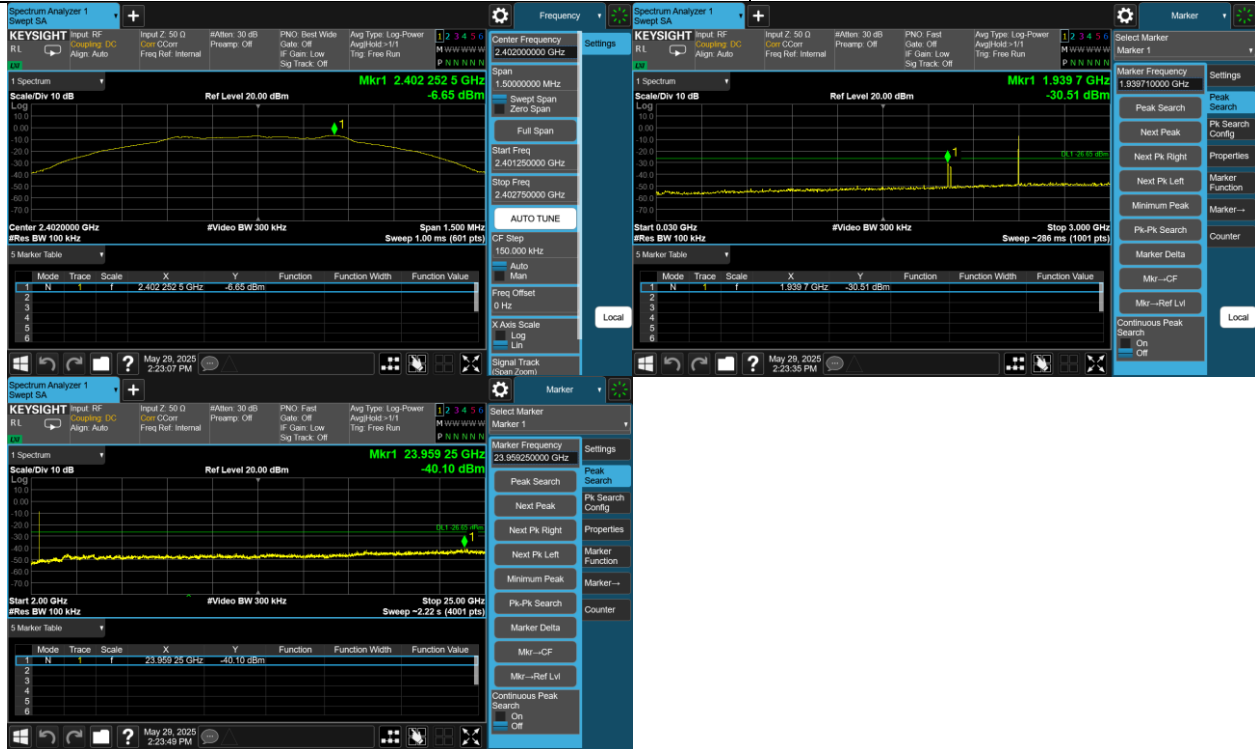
Spectrum Analyzer 1
Swept SA

KEYSIGHT
RL
Input: RF
Coupling: DC
Align: Auto
Input Z: 50 Ω
Corr CCorr
Freq Ref: Internal
#Atten: 30 dB
Preamp: Off
PNO: Best Wide
Gate: Off
IF Gain: Low
Sig Track: Off
Avg Type: Log-Power
Avg|Hold:>1/1
Trig: Free Run
1 2 3 4 5 6
M WWWWW
P NNNNN

Frequency
Center Frequency
2.402000000 GHz
Settings
1 Spectrum
Mkr1 2.402 252 5 GHz
-6.65 dBm
Scale/Div 10 dB
Ref Level 20.00 dBm
Log
10.0
0.00
-10.0
-20.0
-30.0
-40.0
-50.0
-60.0
-70.0
Center 2.4020000 GHz
#Res BW 100 kHz
#Video BW 300 kHz
Span 1.500 MHz
Sweep 1.00 ms (601 pts)
Span
1.50000000 MHz
Swept Span
Zero Span
Full Span
Start Freq
2.401250000 GHz
Stop Freq
2.402750000 GHz
AUTO TUNE
CF Step
150.000 kHz
Auto
Man
Freq Offset
0 Hz
X Axis Scale
Log
Lin
Signal Track
(Span Zoom)
Local

5 Marker Table
| | Mode | Trace | Scale | X | Y | Function | Function Width | Function Value |
|---|---|---|---|---|---|---|---|---|
| 1 | N | 1 | f | 2.402 252 5 GHz | -6.65 dBm | | | |
| 2 | | | | | | | | |
| 3 | | | | | | | | |
| 4 | | | | | | | | |
| 5 | | | | | | | | |
| 6 | | | | | | | | |

May 29, 2025
2:23:07 PM

Spectrum Analyzer 1
Swept SA

KEYSIGHT
RL
Input: RF
Coupling: DC
Align: Auto
Input Z: 50 Ω
Corr CCorr
Freq Ref: Internal
#Atten: 30 dB
Preamp: Off
PNO: Fast
Gate: Off
IF Gain: Low
Sig Track: Off
Avg Type: Log-Power
Avg|Hold:>1/1
Trig: Free Run
1 2 3 4 5 6
M WWWWW
P NNNNN

Marker
Select Marker
Marker 1
1 Spectrum
Mkr1 1.939 7 GHz
-30.51 dBm
Scale/Div 10 dB
Ref Level 20.00 dBm
Log
10.0
0.00
-10.0
-20.0
-30.0
-40.0
-50.0
-60.0
-70.0
DL1 -26.65 dBm
Start 0.030 GHz
#Res BW 100 kHz
#Video BW 300 kHz
Stop 3.000 GHz
Sweep ~286 ms (1001 pts)
Marker Frequency
1.939710000 GHz
Settings
Peak Search
Pk Search Config
Properties
Marker Function
Marker→
Counter
Peak Search
Next Peak
Next Pk Right
Next Pk Left
Minimum Peak
Pk-Pk Search
Marker Delta
Mkr→CF
Mkr→Ref Lvl
Continuous Peak Search
On
Off
Local

5 Marker Table
| | Mode | Trace | Scale | X | Y | Function | Function Width | Function Value |
|---|---|---|---|---|---|---|---|---|
| 1 | N | 1 | f | 1.939 7 GHz | -30.51 dBm | | | |
| 2 | | | | | | | | |
| 3 | | | | | | | | |
| 4 | | | | | | | | |
| 5 | | | | | | | | |
| 6 | | | | | | | | |

May 29, 2025
2:23:35 PM

Spectrum Analyzer 1
Swept SA

KEYSIGHT
RL
Input: RF
Coupling: DC
Align: Auto
Input Z: 50 Ω
Corr CCorr
Freq Ref: Internal
#Atten: 30 dB
Preamp: Off
PNO: Fast
Gate: Off
IF Gain: Low
Sig Track: Off
Avg Type: Log-Power
Avg|Hold:>1/1
Trig: Free Run
1 2 3 4 5 6
M WWWWW
P NNNNN

Marker
Select Marker
Marker 1
1 Spectrum
Mkr1 23.959 25 GHz
-40.10 dBm
Scale/Div 10 dB
Ref Level 20.00 dBm
Log
10.0
0.00
-10.0
-20.0
-30.0
-40.0
-50.0
-60.0
-70.0
DL1 -26.65 dBm
Start 2.00 GHz
#Res BW 100 kHz
#Video BW 300 kHz
Stop 25.00 GHz
Sweep ~2.22 s (4001 pts)
Marker Frequency
23.959250000 GHz
Settings
Peak Search
Pk Search Config
Properties
Marker Function
Marker→
Counter
Peak Search
Next Peak
Next Pk Right
Next Pk Left
Minimum Peak
Pk-Pk Search
Marker Delta
Mkr→CF
Mkr→Ref Lvl
Continuous Peak Search
On
Off

5 Marker Table
| | Mode | Trace | Scale | X | Y | Function | Function Width | Function Value |
|---|---|---|---|---|---|---|---|---|
| 1 | N | 1 | f | 23.959 25 GHz | -40.10 dBm | | | |
| 2 | | | | | | | | |
| 3 | | | | | | | | |
| 4 | | | | | | | | |
| 5 | | | | | | | | |
| 6 | | | | | | | | |

May 29, 2025
2:23:49 PM